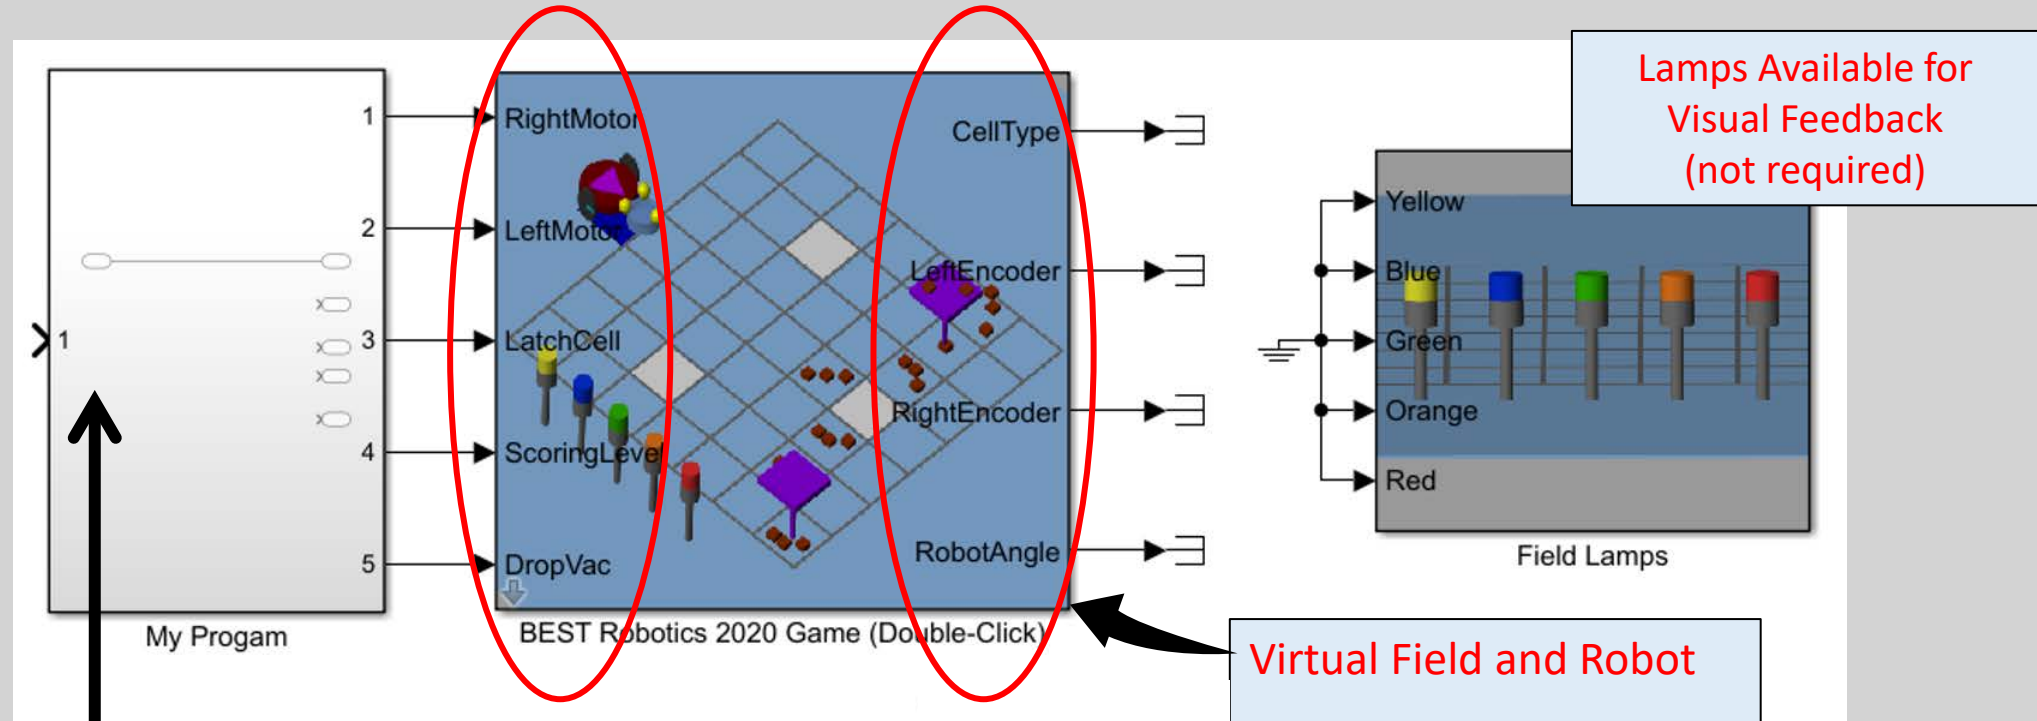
Lamps Available for Visual Feedback (not required)

1

2

3

4

5

1

My Progam

RightMotor

LeftMotor

LatchCell

ScoringLevel

DropVac

CellType

LeftEncoder

RightEncoder

RobotAngle

BEST Robotics 2020 Game (Double-Click)

Yellow

Blue

Green

Orange

Red

Field Lamps

Virtual Field and Robot